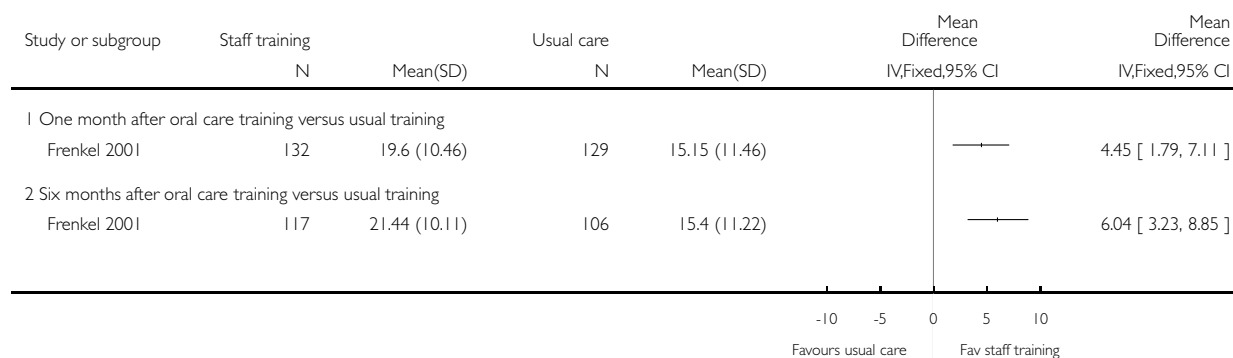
| Study or subgroup | Staff training N | Mean(SD) | Usual care N | Mean(SD) | Mean Difference IV,Fixed,95% CI | Mean Difference IV,Fixed,95% CI |
|---|---|---|---|---|---|---|
| 1 One month after oral care training versus usual training | | | | | | |
| Frenkel 2001 | 132 | 19.6 (10.46) | 129 | 15.15 (11.46) | | 4.45 [ 1.79, 7.11 ] |
| 2 Six months after oral care training versus usual training | | | | | | |
| Frenkel 2001 | 117 | 21.44 (10.11) | 106 | 15.4 (11.22) | | 6.04 [ 3.23, 8.85 ] |

-10 -5 0 5 10

Favours usual care Fav staff training